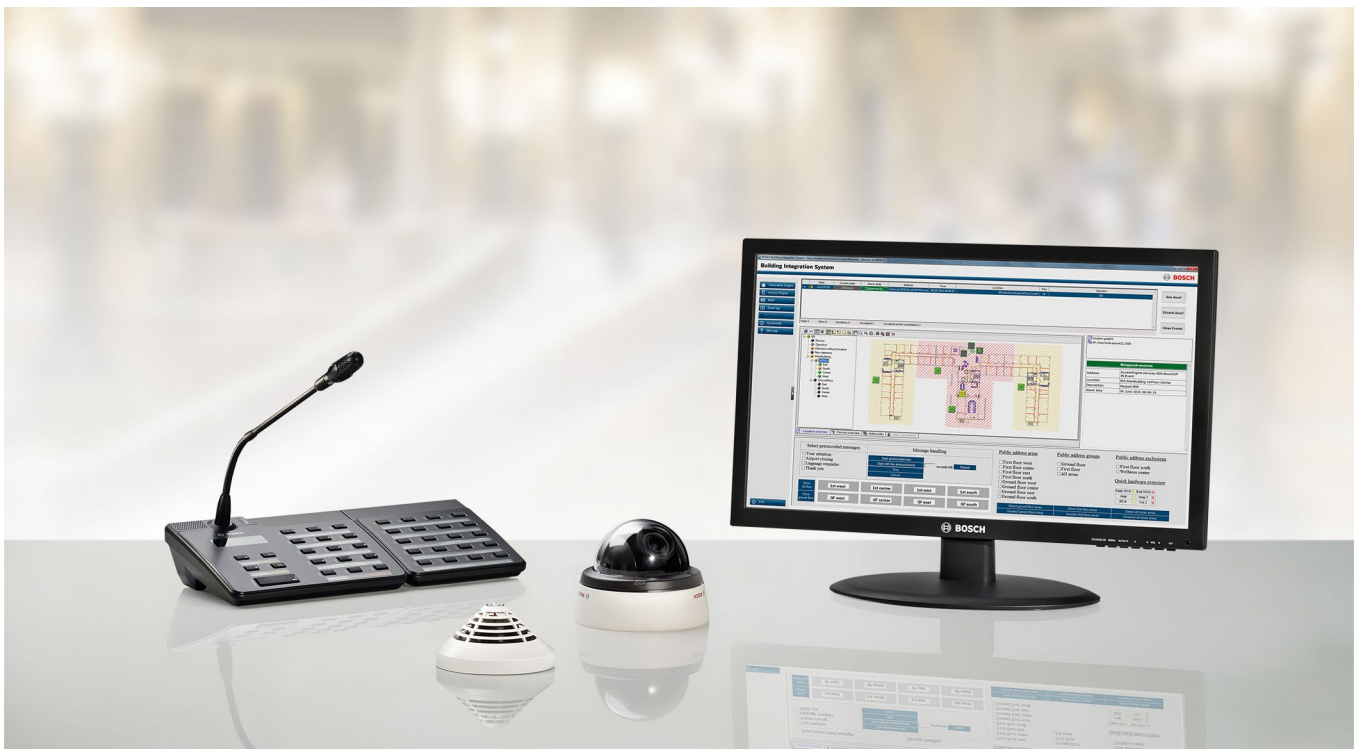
Building Integration System

BOSCH

Ack Alarm!

Disable Alarm!

View Events

Select prerecorded messages

Your attention
Airport closing
Language reminder
Thank you

Message handling

Public address areas

First floor west
First floor center
First floor east
First floor south
Ground floor west
Ground floor center
Ground floor east
Ground floor south

Public address groups

Ground floor
First floor
All areas

Public address exclusions

First floor south
Wellness center

Quick hardware overview

1st west
1st center
1st east
1st south
GF west
GF center
GF east
GF south

BOSCH